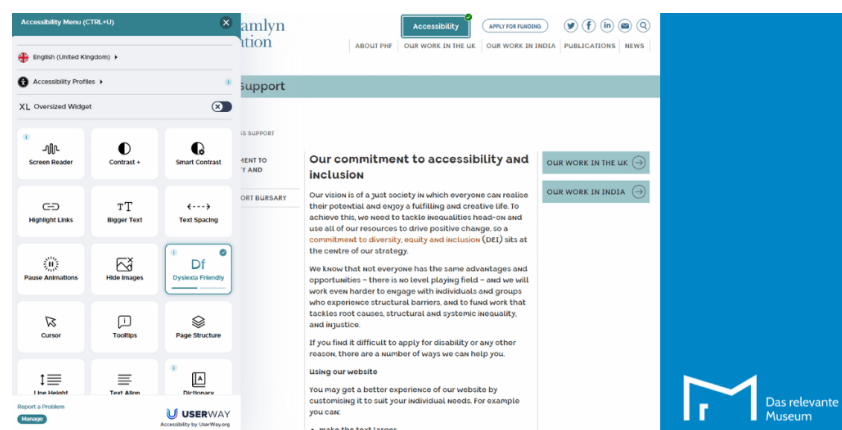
Accessibility Menu (CTRL+U)

English (United Kingdom)

Accessibility Profiles

XL Oversized Widget

Screen Reader

Contrast +

Smart Contrast

Highlight Links

Bigger Text

Text Spacing

Pause Animations

Hide Images

Dyslexia Friendly

Cursor

Tooltips

Page Structure

Line Height

Text Align

Dictionary

Report a Problem

Manage

USERWAY

Accessibility by UserWay.org

amlyn
ation

Accessibility

APPLY FOR FUNDING

ABOUT PHF | OUR WORK IN THE UK | OUR WORK IN INDIA | PUBLICATIONS | NEWS

Support

SS SUPPORT

MENT TO
Y AND

ORT BURSARY

Our commitment to accessibility and inclusion

Our vision is of a just society in which everyone can realise their potential and enjoy a fulfilling and creative life. To achieve this, we need to tackle inequalities head-on and use all of our resources to drive positive change, so a commitment to diversity, equity and inclusion (DEI) sits at the centre of our strategy.

We know that not everyone has the same advantages and opportunities – there is no level playing field – and we will work even harder to engage with individuals and groups who experience structural barriers, and to fund work that tackles root causes, structural and systemic inequality, and injustice.

If you find it difficult to apply for disability or any other reason, there are a number of ways we can help you.

Using our website

You may get a better experience of our website by customising it to suit your individual needs. For example you can:

OUR WORK IN THE UK

OUR WORK IN INDIA

Das relevante
Museum